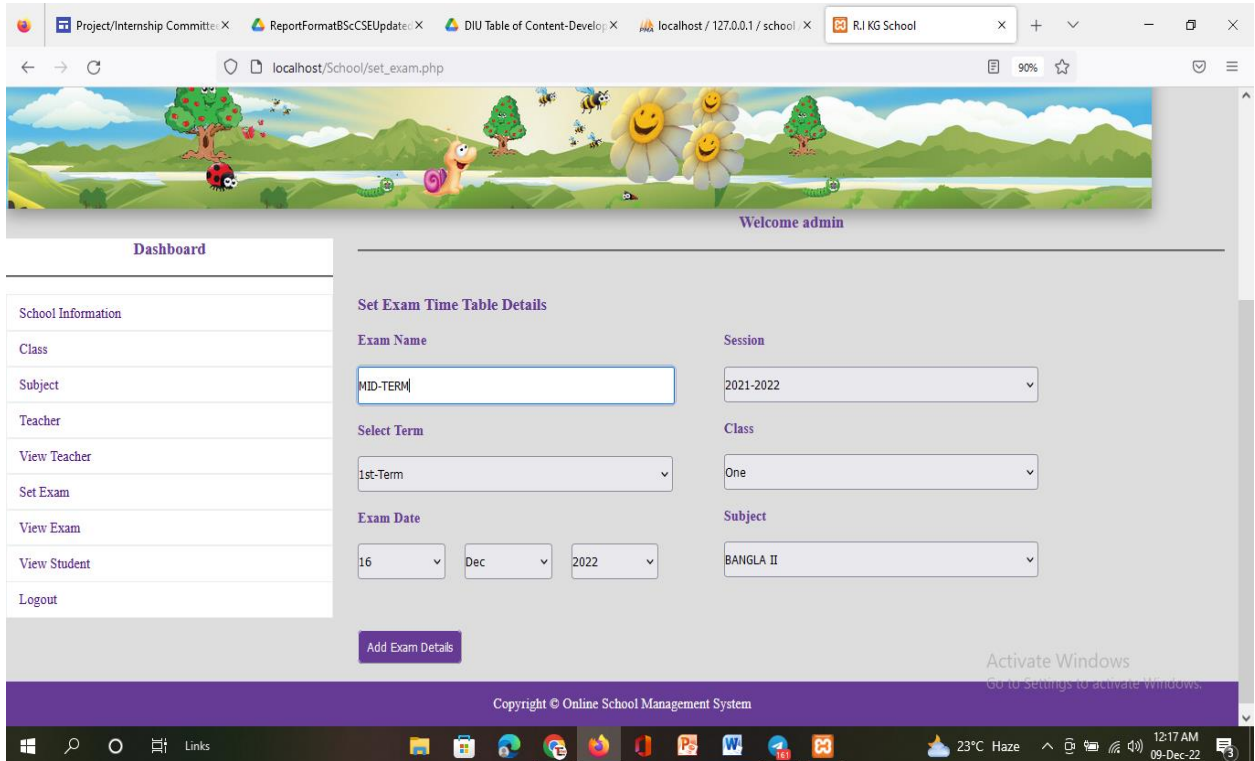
Project/Internship Committe× ReportFormatBScCSEUpdate× DIU Table of Content-Develop× localhost / 127.0.0.1 / school× R.I KG School ×

localhost/School/set_exam.php 90%

Welcome admin

Dashboard

School Information
Class
Subject
Teacher
View Teacher
Set Exam
View Exam
View Student
Logout

Set Exam Time Table Details

Exam Name
MID-TERM

Session
2021-2022

Select Term
1st-Term

Class
One

Exam Date
16 Dec 2022

Subject
BANGLA II

Add Exam Details

Activate Windows
Go to Settings to activate Windows.

Copyright © Online School Management System

Links 161 23°C Haze 12:17 AM 09-Dec-22 3